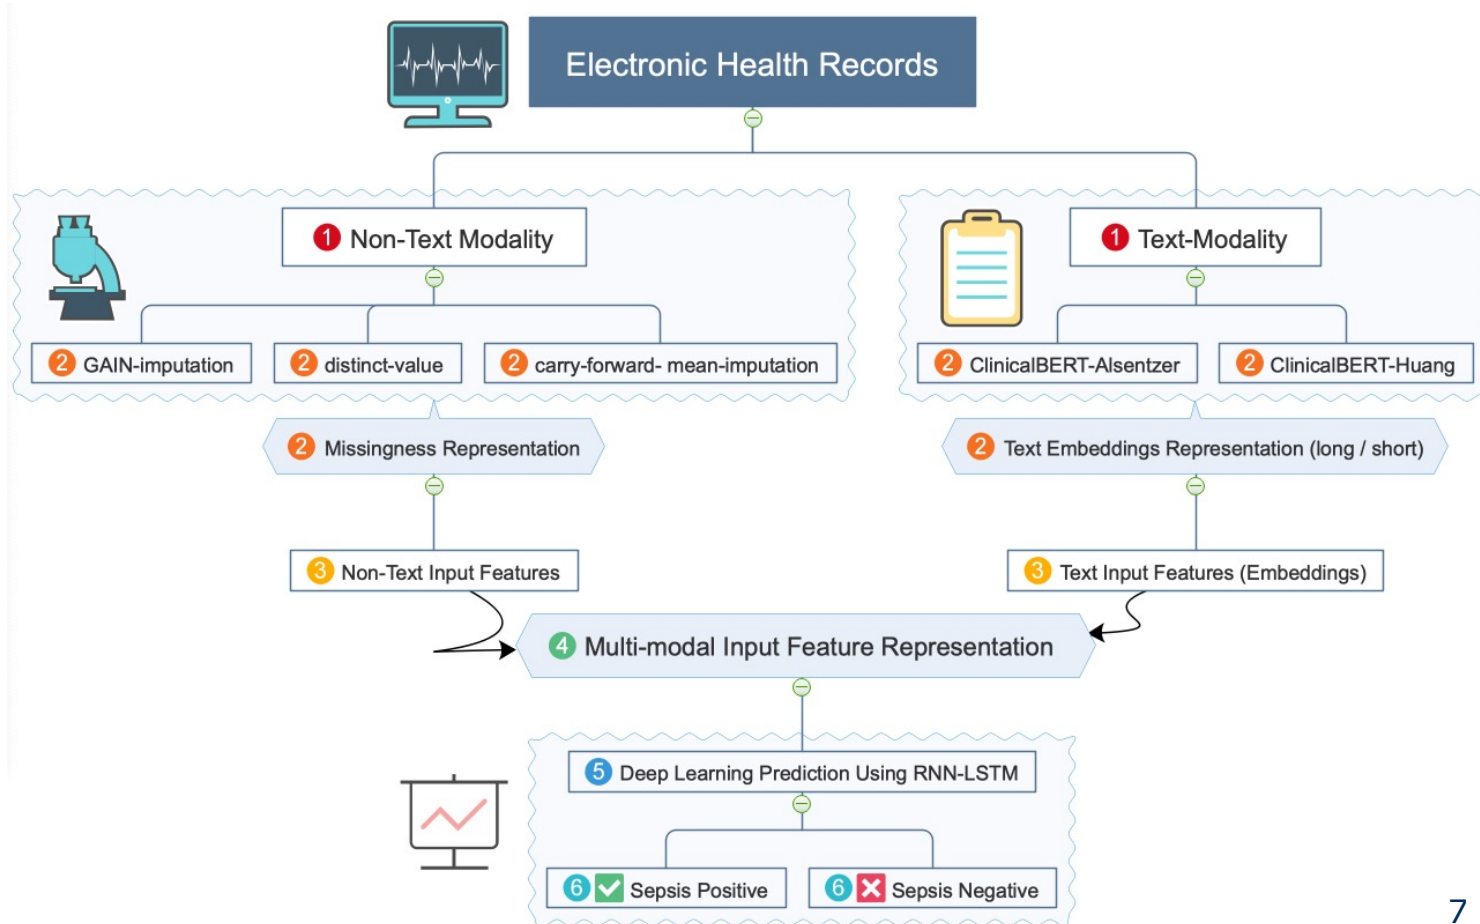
Electronic Health Records

1 Non-Text Modality

2 GAIN-imputation

2 distinct-value

2 carry-forward- mean-imputation

1 Text-Modality

2 ClinicalBERT-Alsentzer

2 ClinicalBERT-Huang

2 Missingness Representation

2 Text Embeddings Representation (long / short)

3 Non-Text Input Features

3 Text Input Features (Embeddings)

4 Multi-modal Input Feature Representation

5 Deep Learning Prediction Using RNN-LSTM

6 Sepsis Positive

6 Sepsis Negative

7